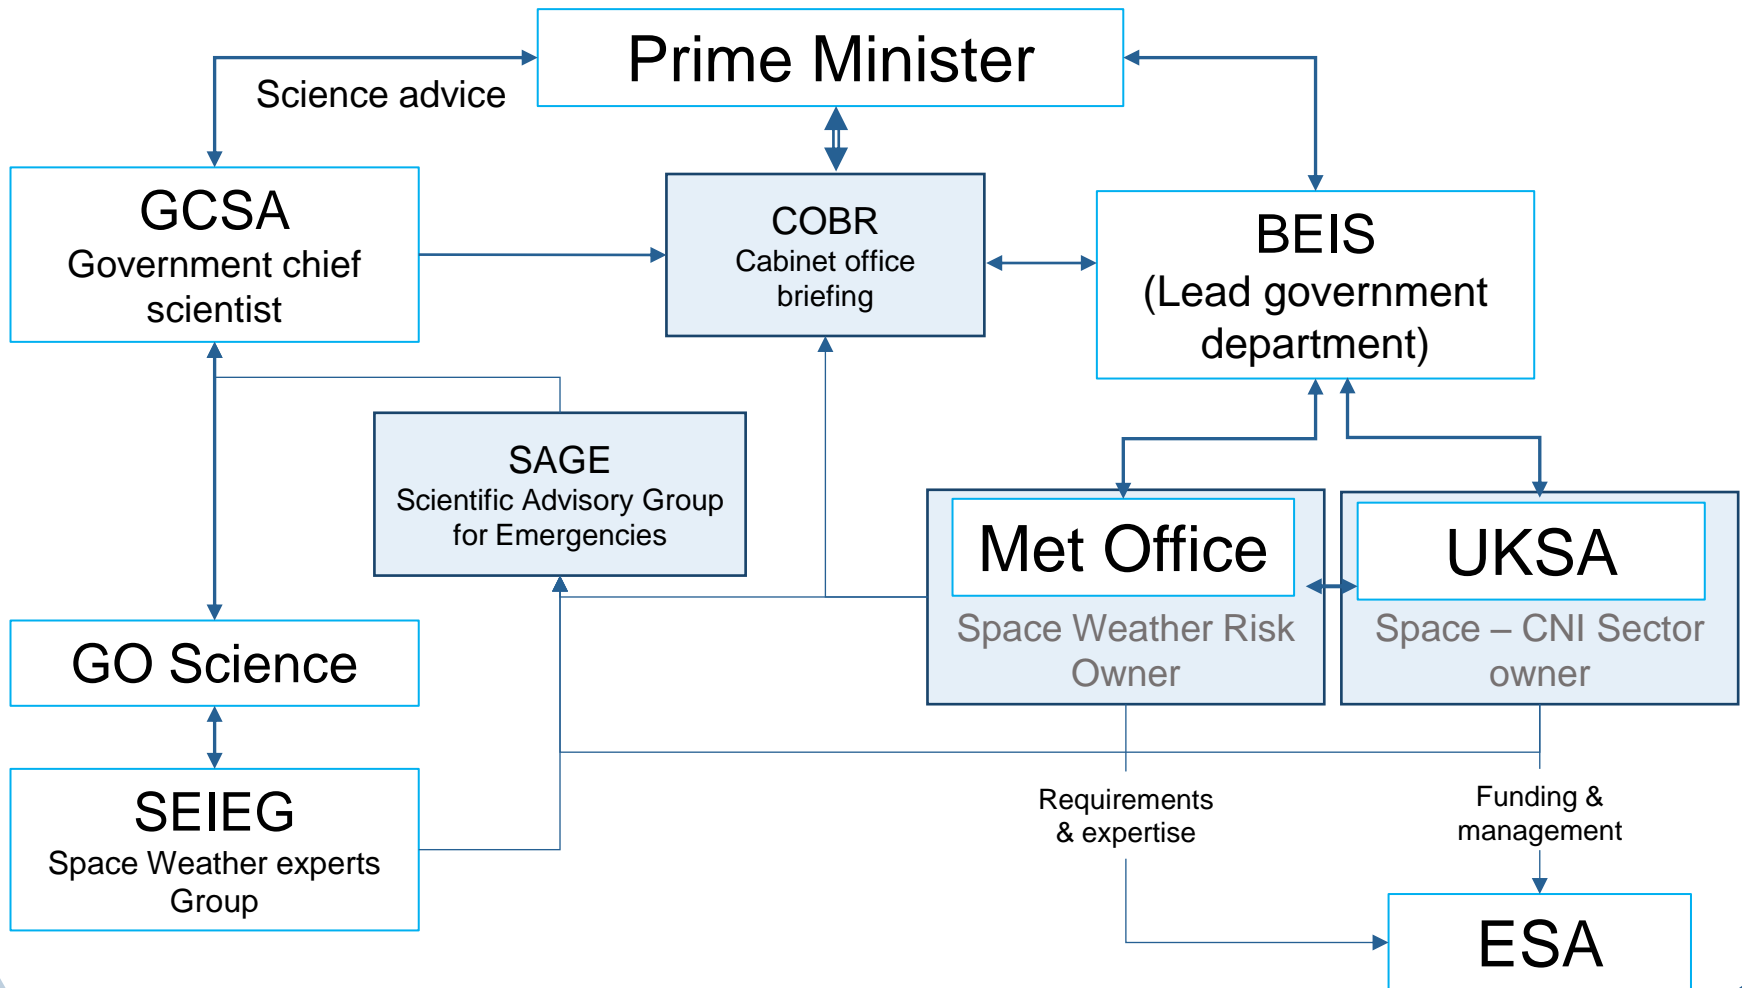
Prime Minister

Science advice

GCSA
Government chief scientist

COBR
Cabinet office briefing

BEIS
(Lead government department)

SAGE
Scientific Advisory Group for Emergencies

Met Office
Space Weather Risk Owner

UKSA
Space – CNI Sector owner

GO Science

SEIEG
Space Weather experts Group

Requirements & expertise

Funding & management

ESA